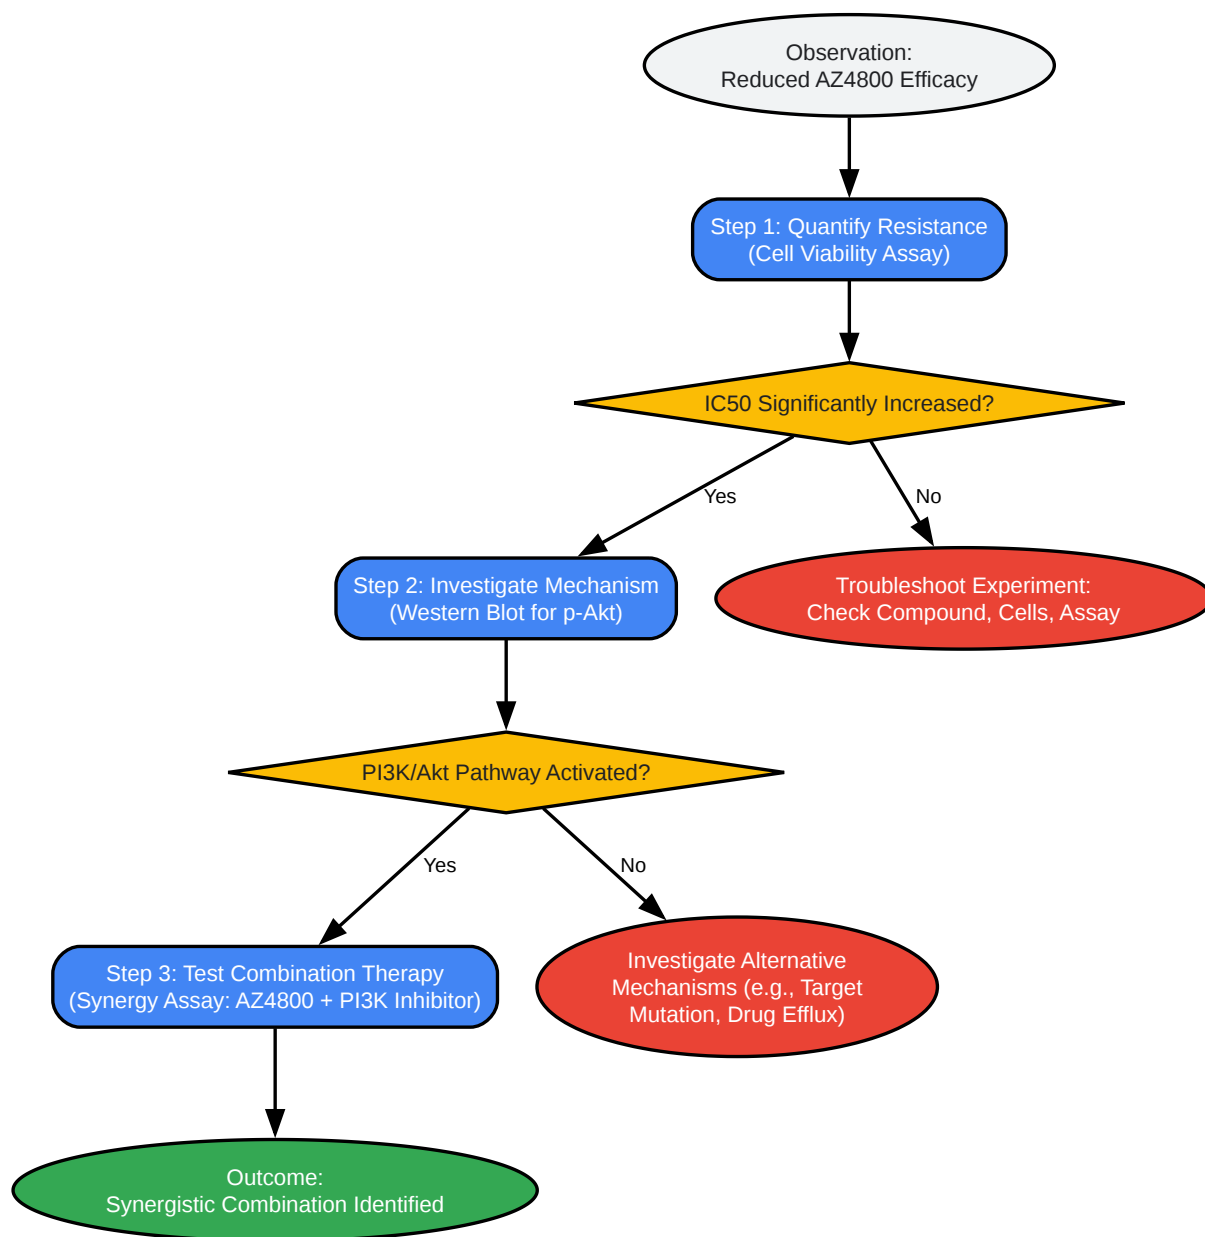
Observation:
Reduced AZ4800 Efficacy

Step 1: Quantify Resistance
(Cell Viability Assay)

IC50 Significantly Increased?

Yes

No

Step 2: Investigate Mechanism
(Western Blot for p-Akt)

Troubleshoot Experiment:
Check Compound, Cells, Assay

PI3K/Akt Pathway Activated?

Yes

No

Step 3: Test Combination Therapy
(Synergy Assay: AZ4800 + PI3K Inhibitor)

Investigate Alternative Mechanisms (e.g., Target Mutation, Drug Efflux)

Outcome:
Synergistic Combination Identified